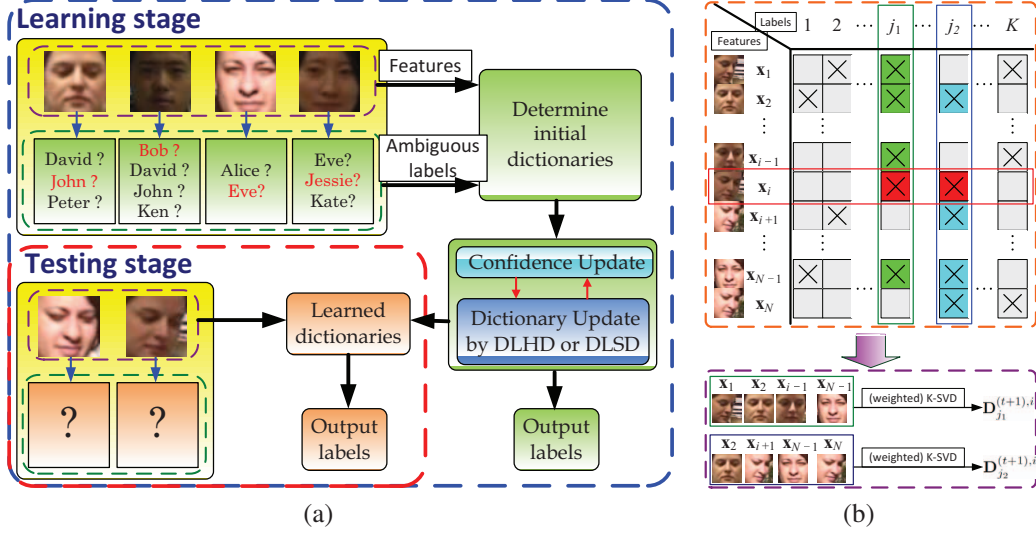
Learning stage

Features

Determine initial dictionaries

David ?
John ?
Peter ?

Bob ?
David ?
John ?
Ken ?

Alice ?
Eve?

Eve?
Jessie?
Kate?

Ambiguous labels

Testing stage

Confidence Update

Dictionary Update by DLHD or DLSD

Learned dictionaries

?

?

Output labels

Output labels

(a)

Labels
Features

1 2 ⋯ $j_1$ ⋯ $j_2$ ⋯ $K$

$\mathbf{x}_1$
$\mathbf{x}_2$
⋮
$\mathbf{x}_{i-1}$
$\mathbf{x}_i$
$\mathbf{x}_{i+1}$
⋮
$\mathbf{x}_{N-1}$
$\mathbf{x}_N$

$\mathbf{x}_1$ $\mathbf{x}_2$ $\mathbf{x}_{i-1}$ $\mathbf{x}_{N-1}$

(weighted) K-SVD

$\mathbf{D}_{j_1}^{(t+1),i}$

$\mathbf{x}_2$ $\mathbf{x}_{i+1}$ $\mathbf{x}_{N-1}$ $\mathbf{x}_N$

(weighted) K-SVD

$\mathbf{D}_{j_2}^{(t+1),i}$

(b)